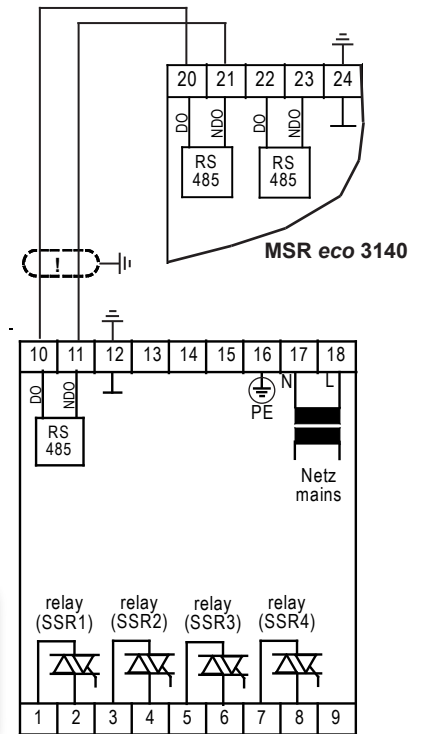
20 21 22 23 24

DO NDO DO NDO

RS 485 RS 485

MSR *eco* 3140

!

10 11 12 13 14 15 16 17 18

DO NDO

RS 485

N L

PE

Netz mains

relay (SSR1) relay (SSR2) relay (SSR3) relay (SSR4)

1 2 3 4 5 6 7 8 9